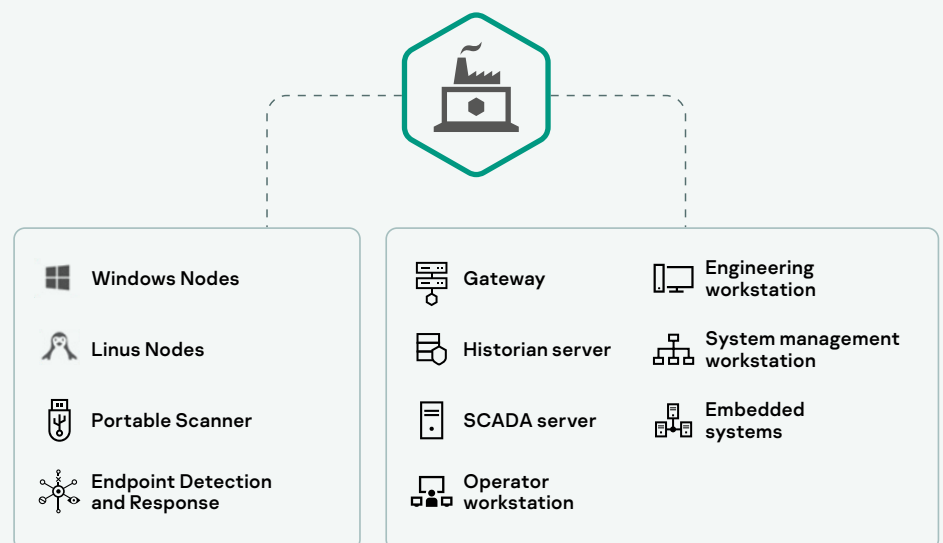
Windows Nodes

Linus Nodes

Portable Scanner

Endpoint Detection and Response

Gateway

Historian server

SCADA server

Operator workstation

Engineering workstation

System management workstation

Embedded systems